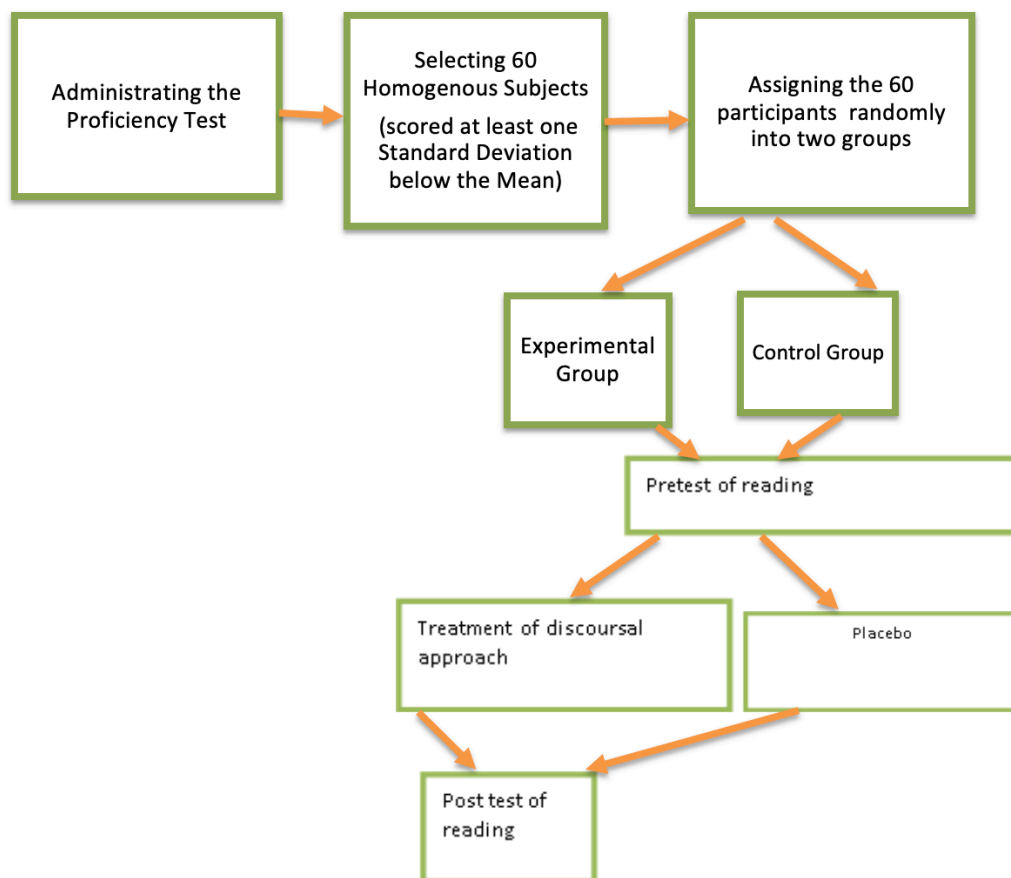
Administrating the Proficiency Test

Selecting 60 Homogenous Subjects

(scored at least one Standard Deviation below the Mean)

Assigning the 60 participants randomly into two groups

Experimental Group

Control Group

Pretest of reading

Treatment of discoursal approach

Placebo

Post test of reading